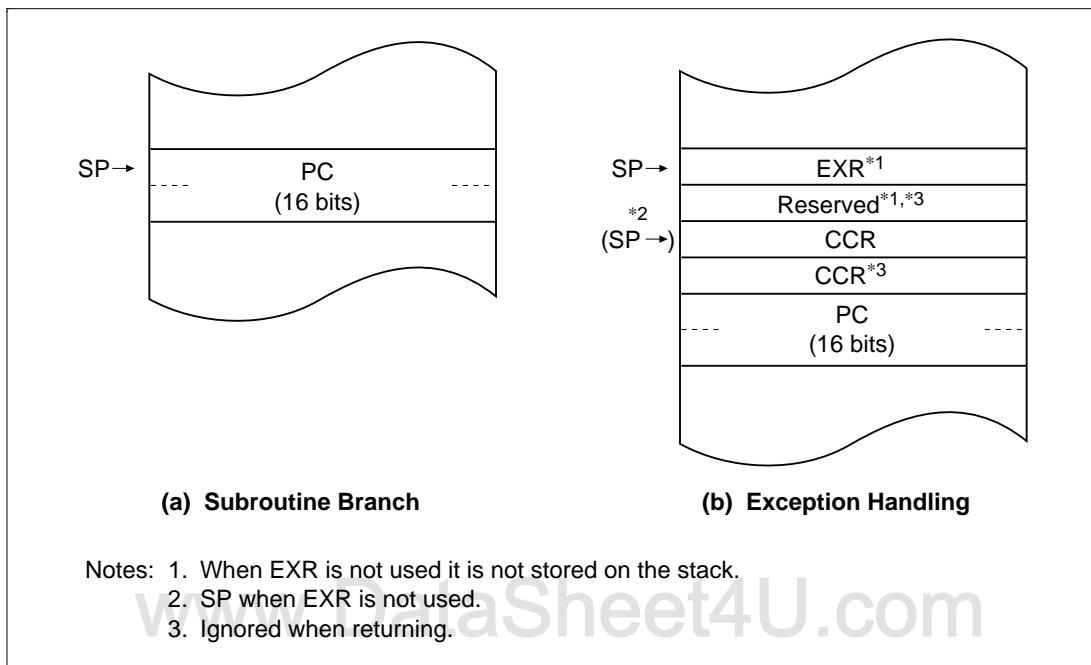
SP→

PC
(16 bits)

(a) Subroutine Branch

SP→

EXR*1

Reserved*1,*3

*2
(SP →)

CCR

CCR*3

PC
(16 bits)

(b) Exception Handling

Notes: 1. When EXR is not used it is not stored on the stack.
2. SP when EXR is not used.
3. Ignored when returning.

www.DataSheet4U.com